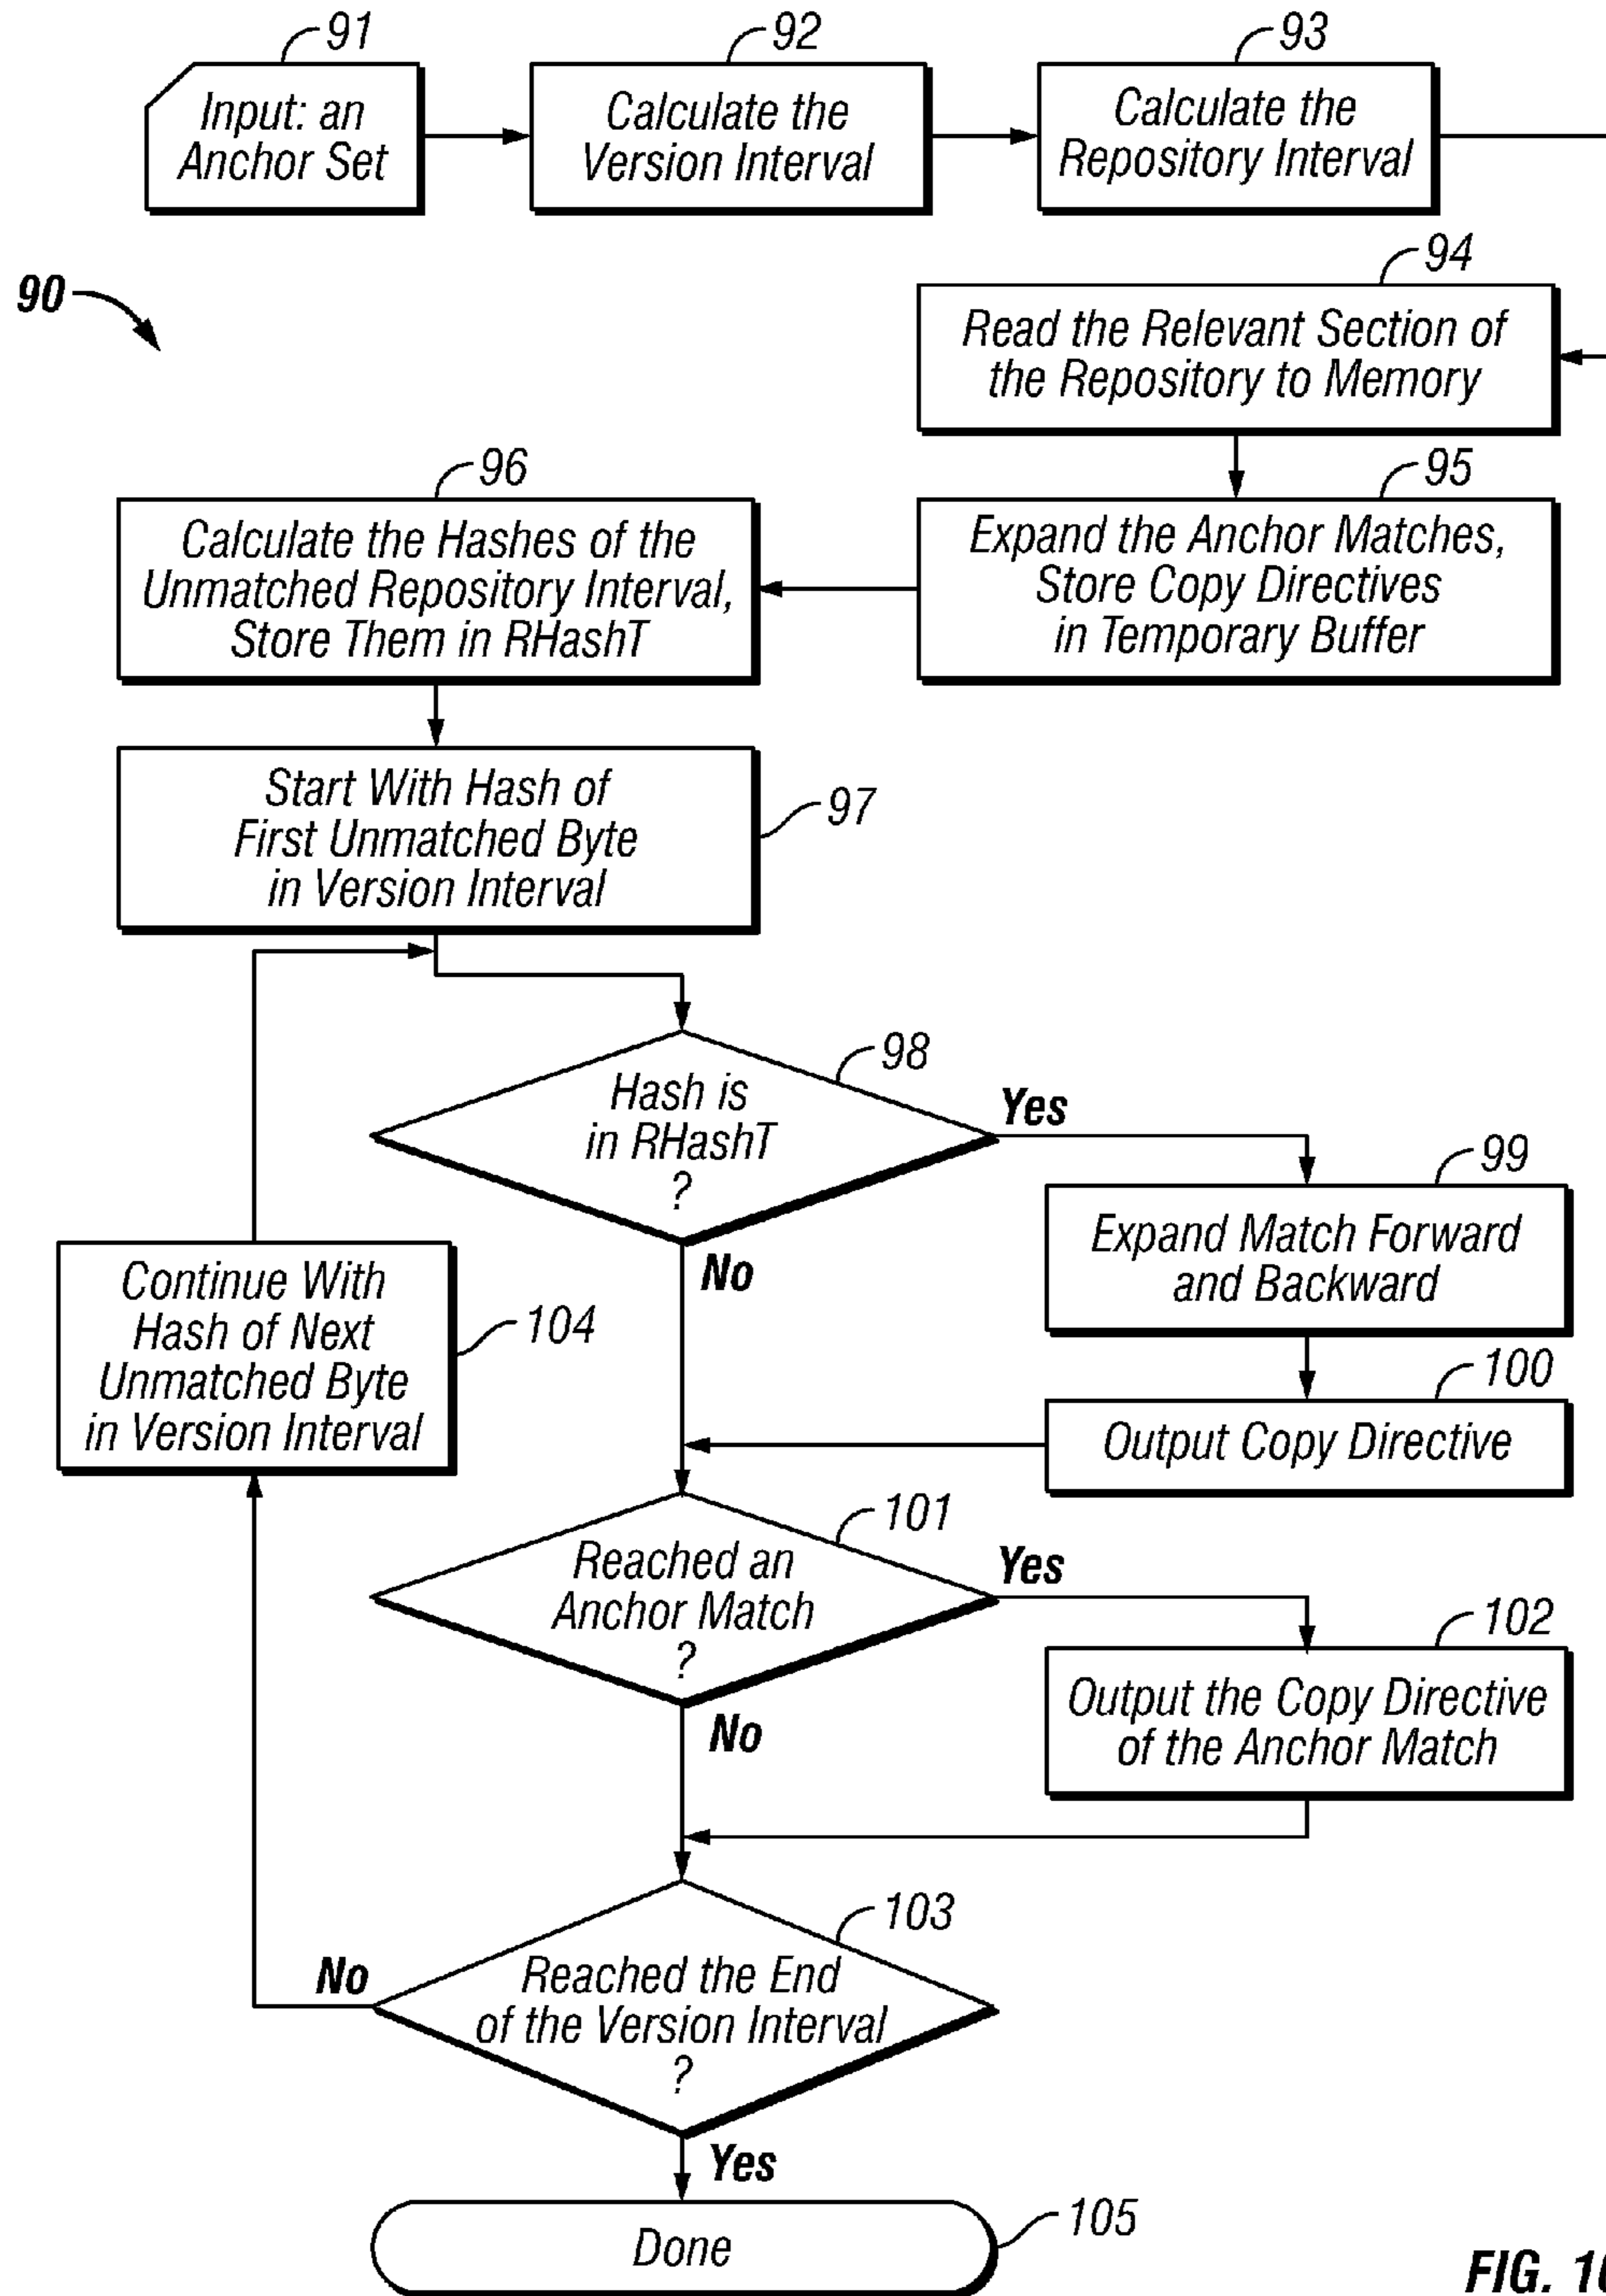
91
Input: an Anchor Set

92
Calculate the Version Interval

93
Calculate the Repository Interval

90

94
Read the Relevant Section of the Repository to Memory

96
Calculate the Hashes of the Unmatched Repository Interval, Store Them in RHashT

95
Expand the Anchor Matches, Store Copy Directives in Temporary Buffer

Start With Hash of First Unmatched Byte in Version Interval

97

98
Hash is in RHashT ?

Yes

99
Expand Match Forward and Backward

No

Continue With Hash of Next Unmatched Byte in Version Interval

104

100
Output Copy Directive

101
Reached an Anchor Match ?

Yes

102
Output the Copy Directive of the Anchor Match

No

103
No
Reached the End of the Version Interval ?

Yes

Done

105

FIG. 1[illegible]